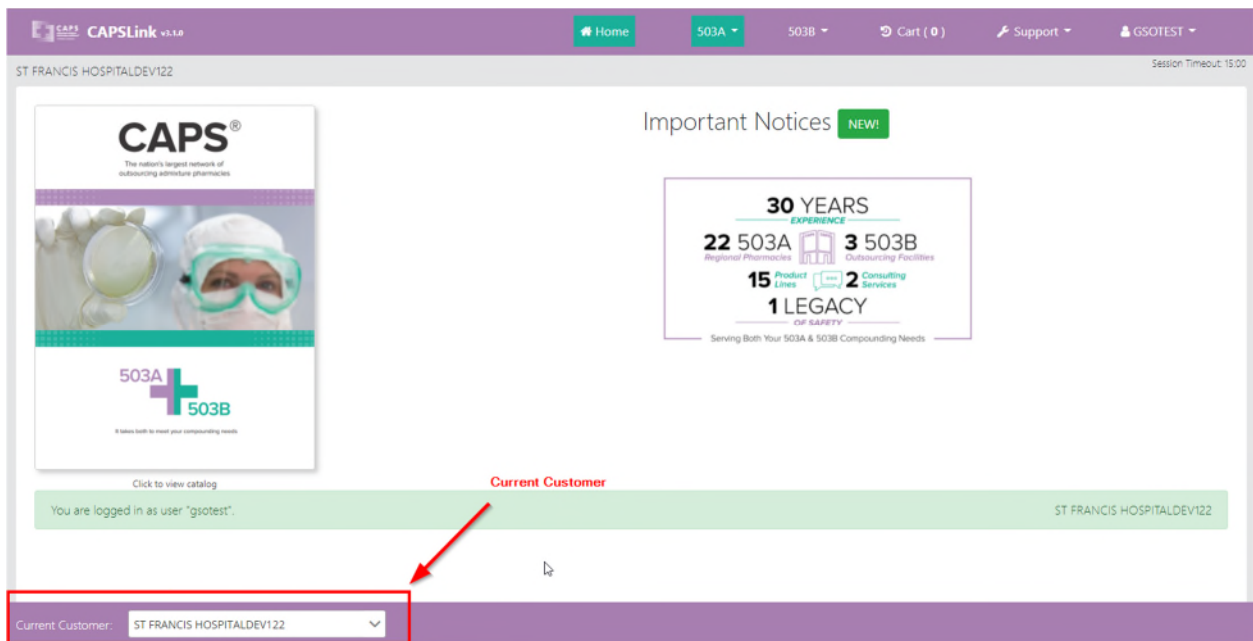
CAPS CAPSLink v3.1.0

Home 503A 503B Cart ( 0 ) Support GSOTEST

ST FRANCIS HOSPITALDEV122

Session Timeout: 15:00

CAPS®

The nation's largest network of outsourcing admixture pharmacies

503A 503B

It takes both to meet your compounding needs

Click to view catalog

Important Notices NEW!

30 YEARS
EXPERIENCE
22 503A Regional Pharmacies
3 503B Outsourcing Facilities
15 Product Lines
2 Consulting Services
1 LEGACY
OF SAFETY
Serving Both Your 503A & 503B Compounding Needs

Current Customer

You are logged in as user "gsotest".

ST FRANCIS HOSPITALDEV122

Current Customer: ST FRANCIS HOSPITALDEV122